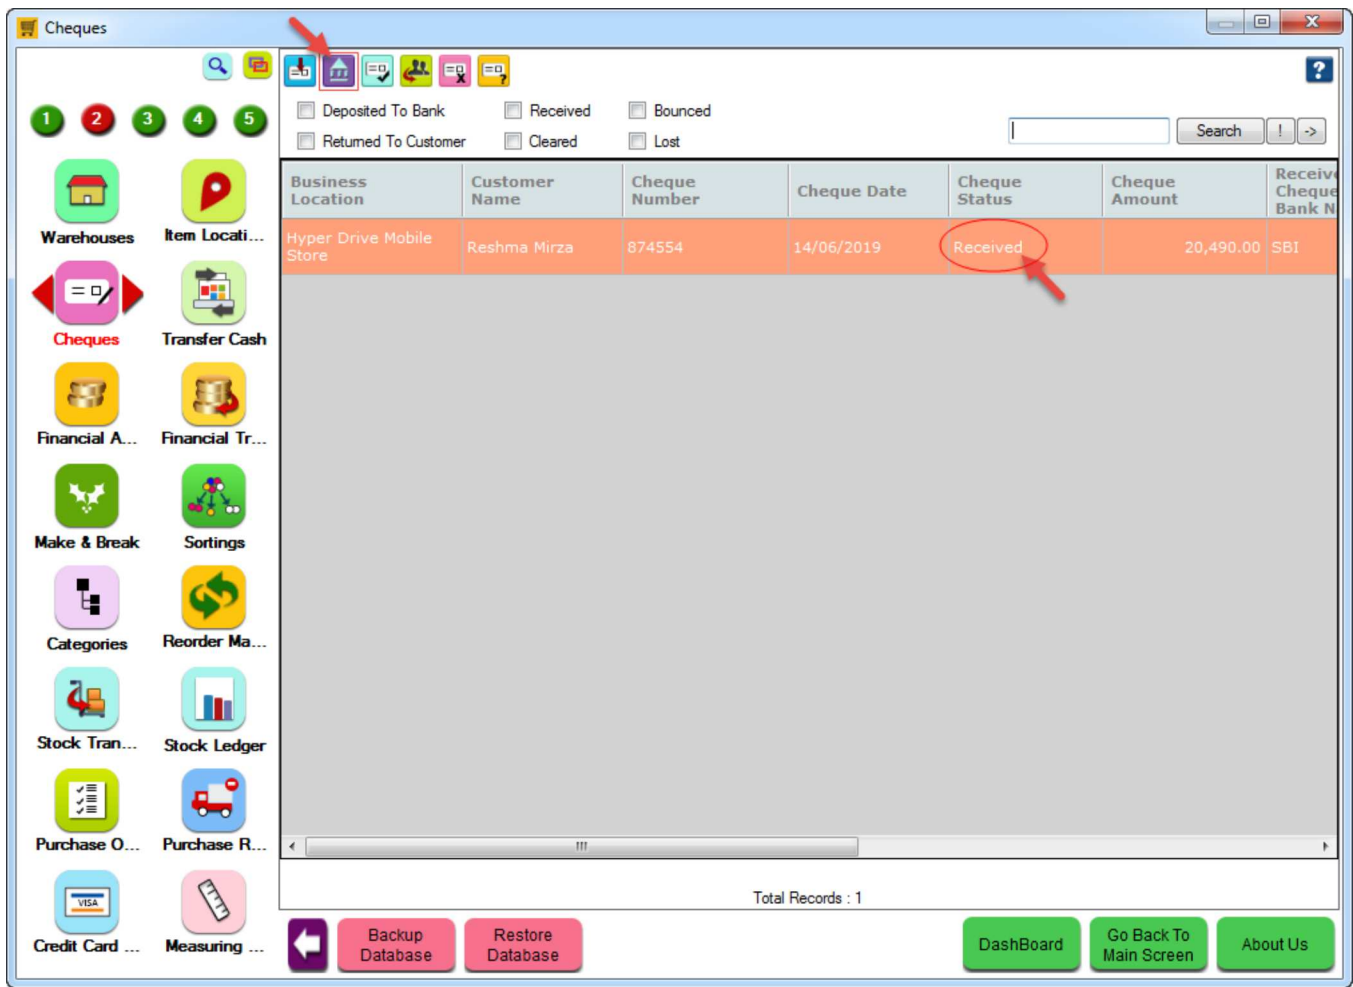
Cheques

1 2 3 4 5

Warehouses
Item Locati...
Cheques
Transfer Cash
Financial A...
Financial Tr...
Make & Break
Sortings
Categories
Reorder Ma...
Stock Tran...
Stock Ledger
Purchase O...
Purchase R...
Credit Card ...
Measuring ...

Deposited To Bank
Received
Bounced
Returned To Customer
Cleared
Lost

Search
!
->

| Business Location | Customer Name | Cheque Number | Cheque Date | Cheque Status | Cheque Amount | Receive Cheque Bank N |
|---|---|---|---|---|---|---|
| Hyper Drive Mobile Store | Reshma Mirza | 874554 | 14/06/2019 | Received | 20,490.00 | SBI |

Total Records : 1

Backup Database
Restore Database
DashBoard
Go Back To Main Screen
About Us